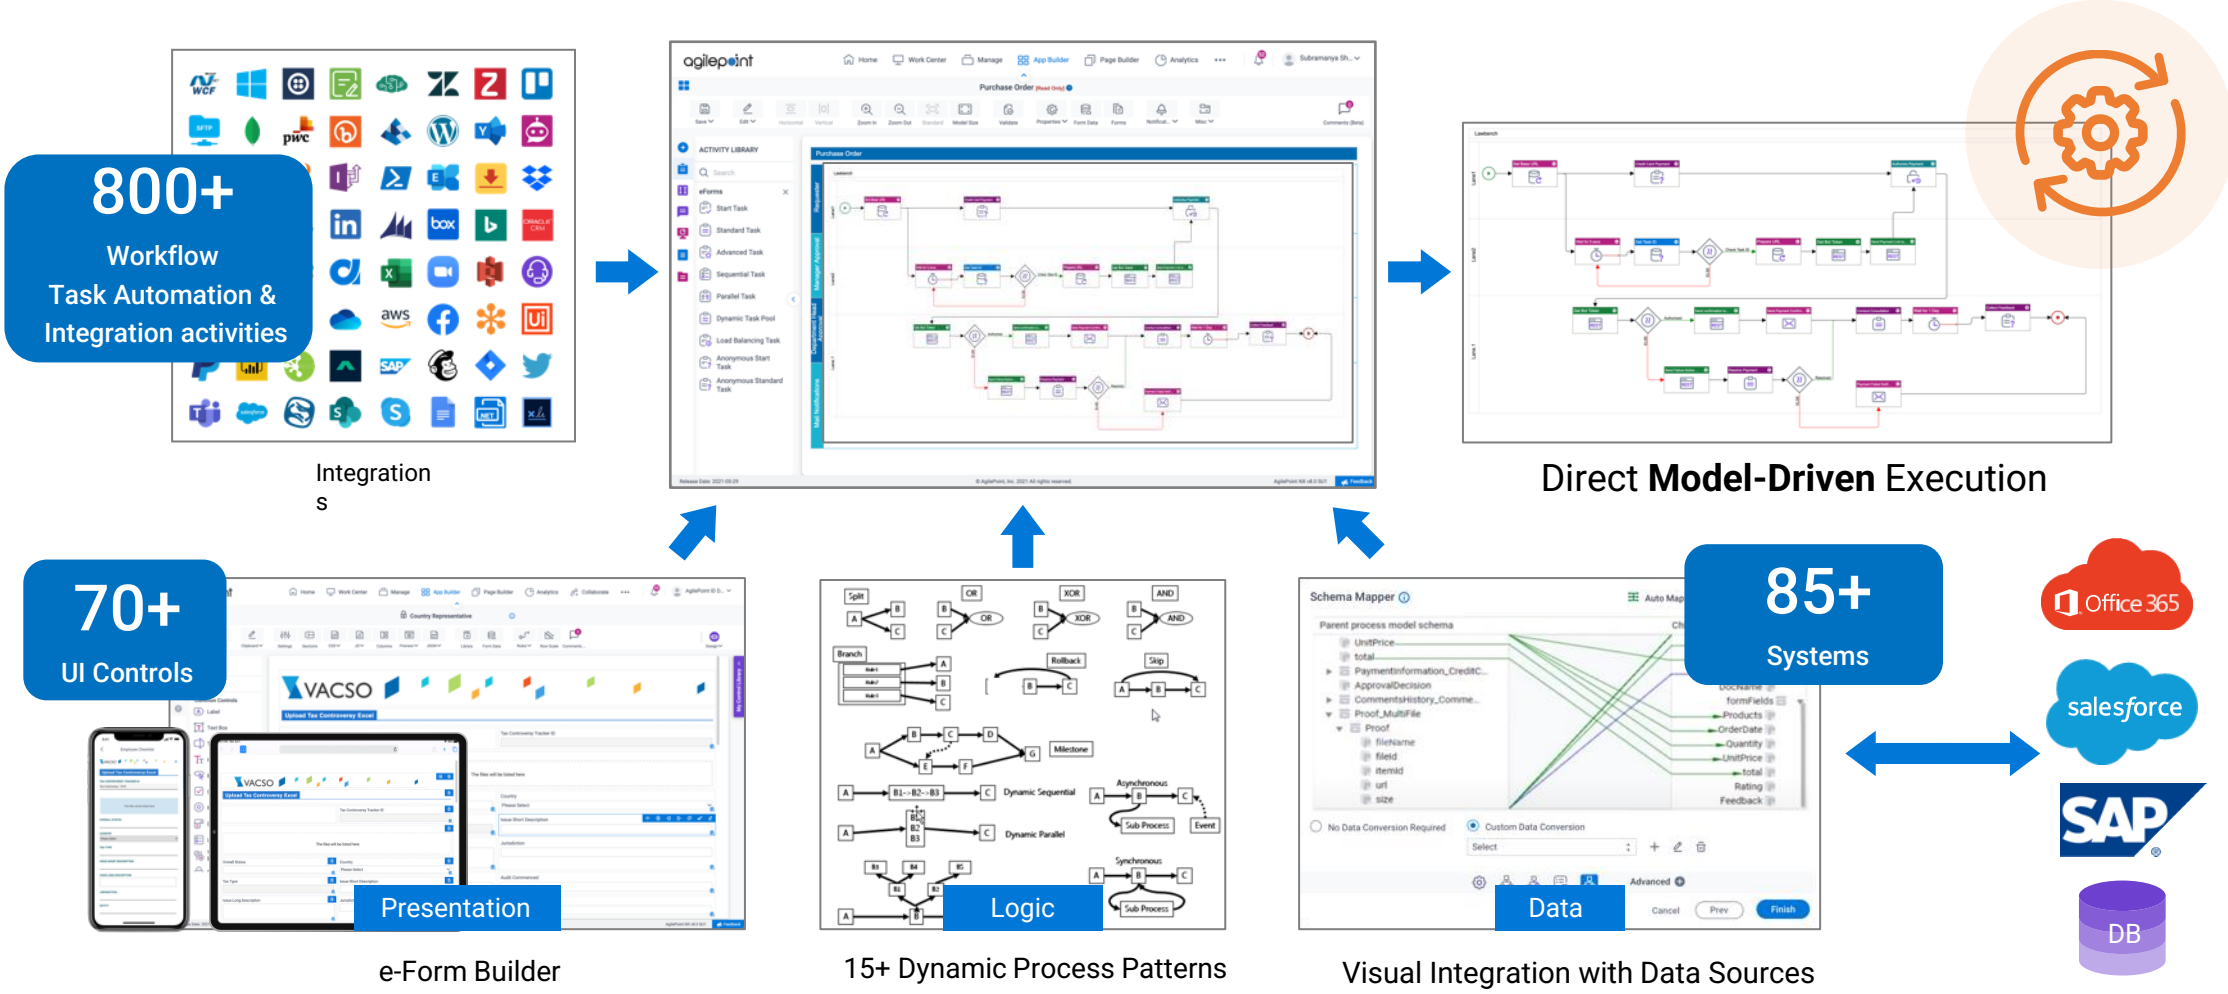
800+
Workflow
Task Automation &
Integration activities

Integrations

agilepoint

Purchase Order

ACTIVITY LIBRARY

eForms

Start Task

Standard Task

Advanced Task

Sequential Task

Parallel Task

Dynamic Task Pool

Load Balancing Task

Anonymous Start Task

Anonymous Standard Task

Direct **Model-Driven** Execution

70+
UI Controls

VACSO

Presentation

e-Form Builder

Split

OR

XOR

AND

Branch

Rollback

Skip

Milestone

Dynamic Sequential

Asynchronous

Sub Process

Event

Dynamic Parallel

Synchronous

Sub Process

Logic

15+ Dynamic Process Patterns

Schema Mapper

Parent process model schema

UnitPrice

total

PaymentInformation_CreditC...

ApprovalDecision

CommentsHistory_Comme...

Proof_MultiFile

Proof

fileName

fileId

itemId

url

size

formFields

Products

OrderDate

Quantity

UnitPrice

total

Rating

Feedback

No Data Conversion Required

Custom Data Conversion

Select

Advanced

Cancel

Prev

Finish

85+
Systems

Data

Visual Integration with Data Sources

Office 365

salesforce

SAP

DB